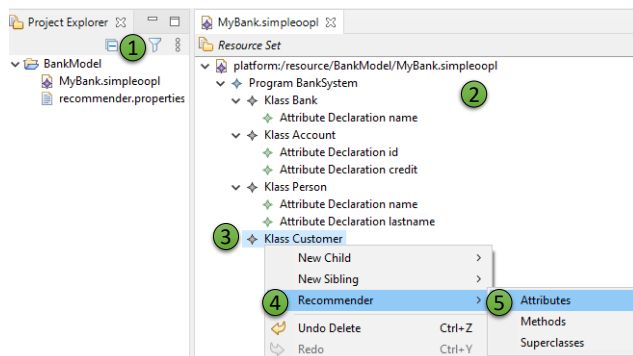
Project Explorer
1
BankModel
MyBank.simpleoopl
recommender.properties

MyBank.simpleoopl
Resource Set
platform:/resource/BankModel/MyBank.simpleoopl
2
Program BankSystem
Klass Bank
Attribute Declaration name
Klass Account
Attribute Declaration id
Attribute Declaration credit
Klass Person
Attribute Declaration name
Attribute Declaration lastname
3
Klass Customer
New Child
New Sibling
4
Recommender
Undo Delete Ctrl+Z
Redo Ctrl+Y
5
Attributes
Methods
Superclasses